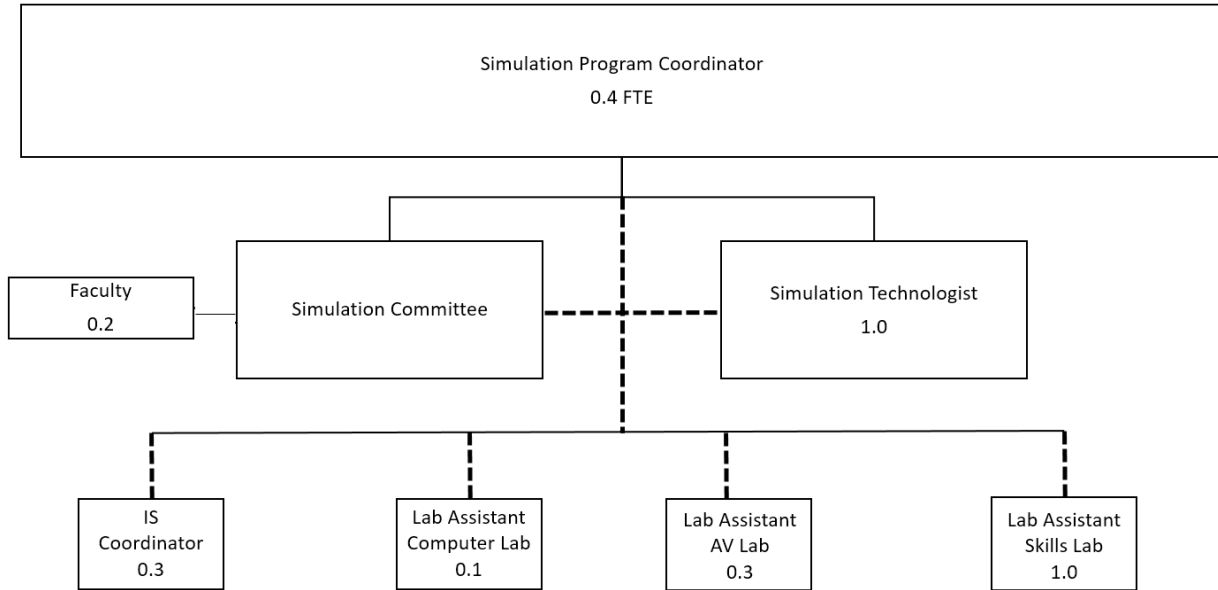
Simulation Program Coordinator
0.4 FTE

Faculty
0.2

Simulation Committee

Simulation Technologist
1.0

IS
Coordinator
0.3

Lab Assistant
Computer Lab
0.1

Lab Assistant
AV Lab
0.3

Lab Assistant
Skills Lab
1.0